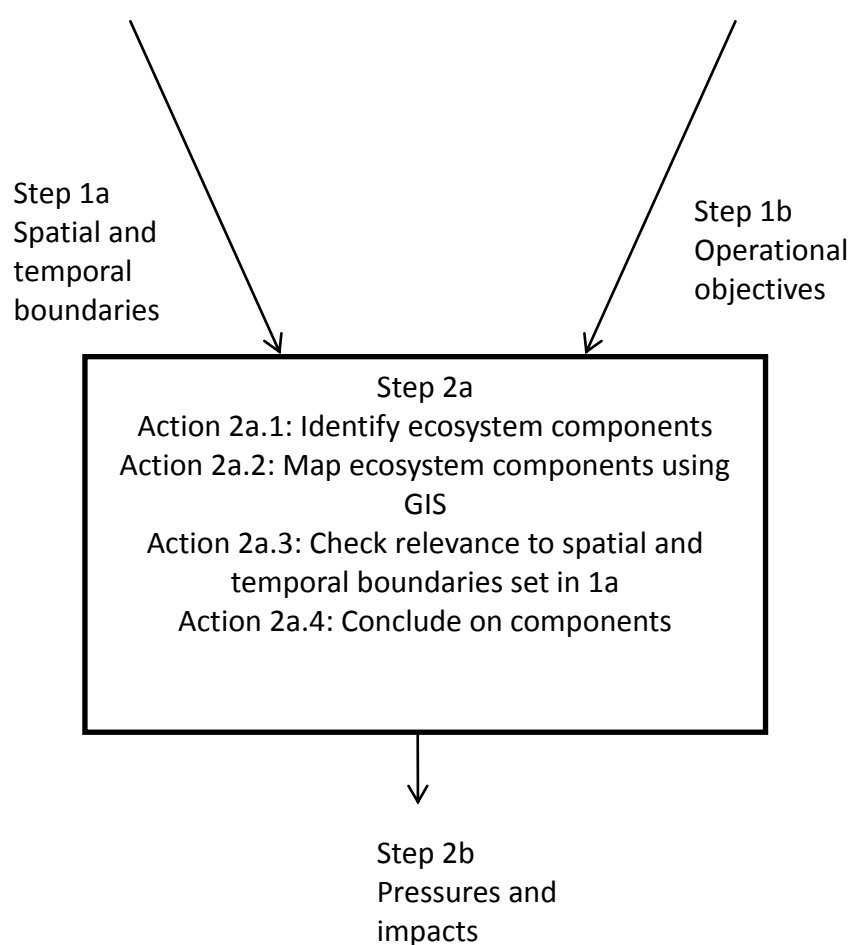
Step 1a
Spatial and temporal boundaries

Step 1b
Operational objectives

Step 2a
Action 2a.1: Identify ecosystem components
Action 2a.2: Map ecosystem components using GIS
Action 2a.3: Check relevance to spatial and temporal boundaries set in 1a
Action 2a.4: Conclude on components

Step 2b
Pressures and impacts